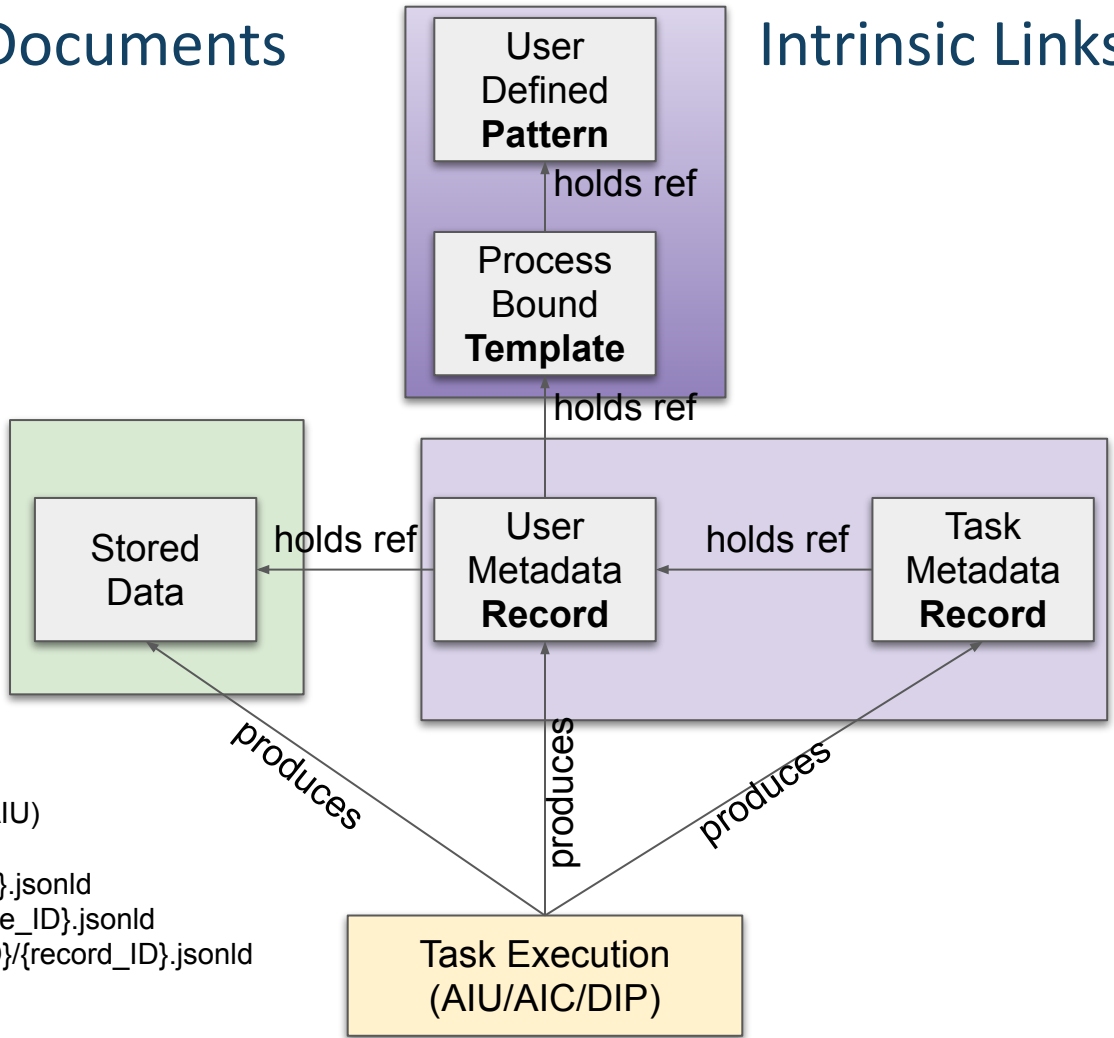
Documents

Intrinsic Links

User Defined **Pattern**

holds ref

Process Bound **Template**

holds ref

Stored Data

holds ref

User Metadata **Record**

holds ref

Task Metadata **Record**

produces

produces

produces

IU)

}.jsonld
e_ID}.jsonld
}/{record_ID}.jsonld

Task Execution (AIU/AIC/DIP)